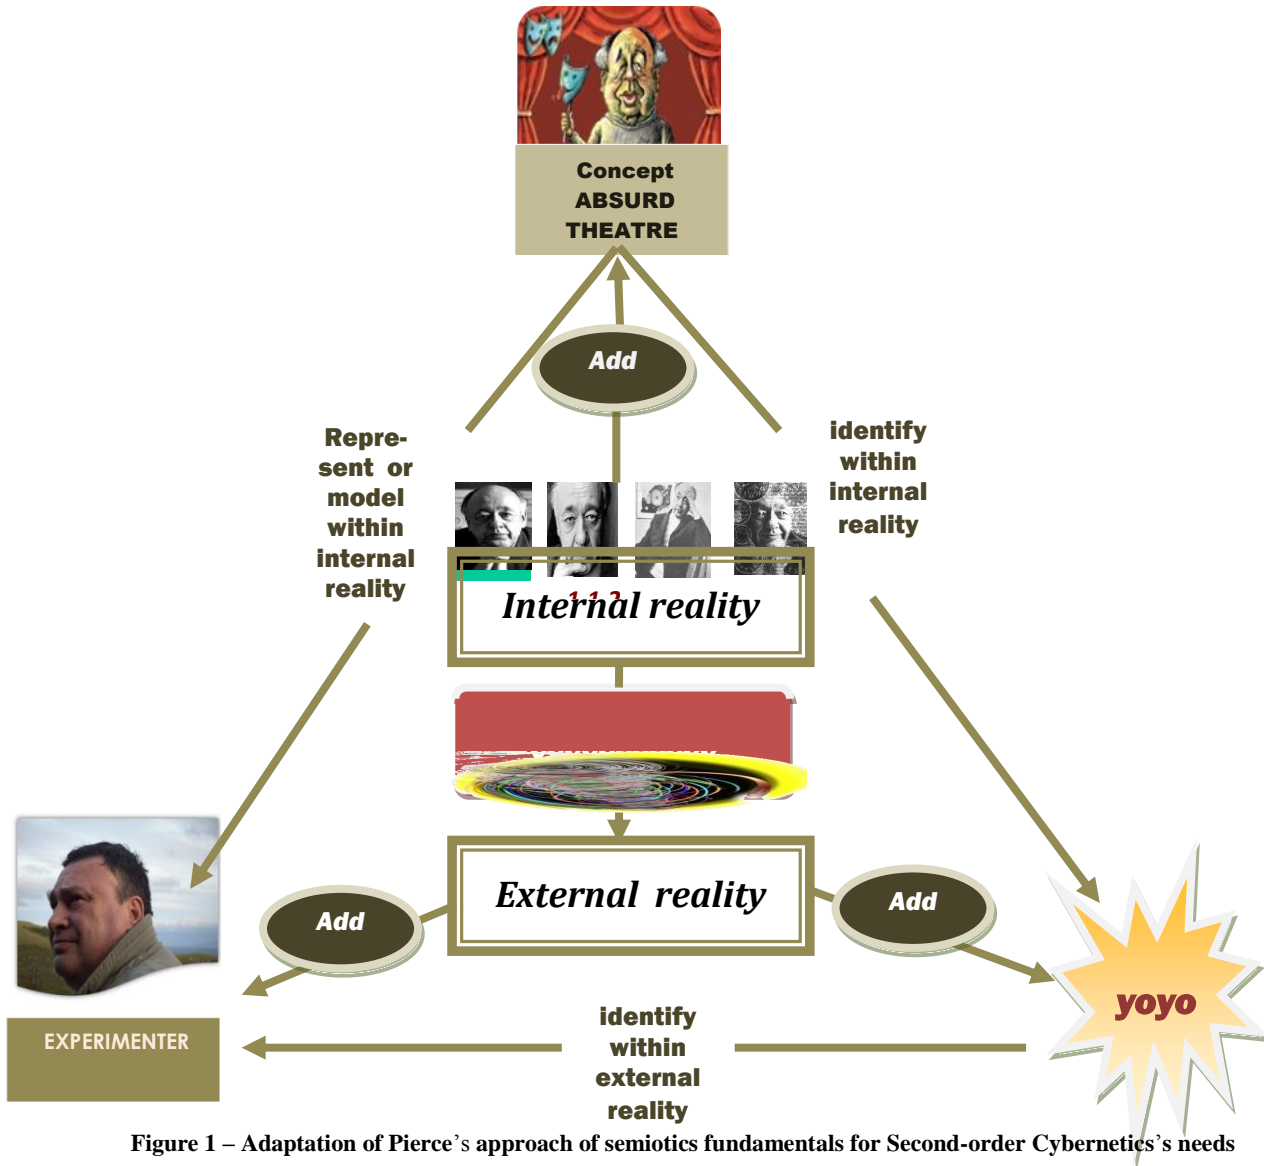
Concept ABSURD THEATRE

Add

Represent or model within internal reality

identify within internal reality

Internal reality

External reality

Add

Add

EXPERIMENTER

yoyo

identify within external reality

Figure 1 – Adaptation of Pierce's approach of semiotics fundamentals for Second-order Cybernetics's needs